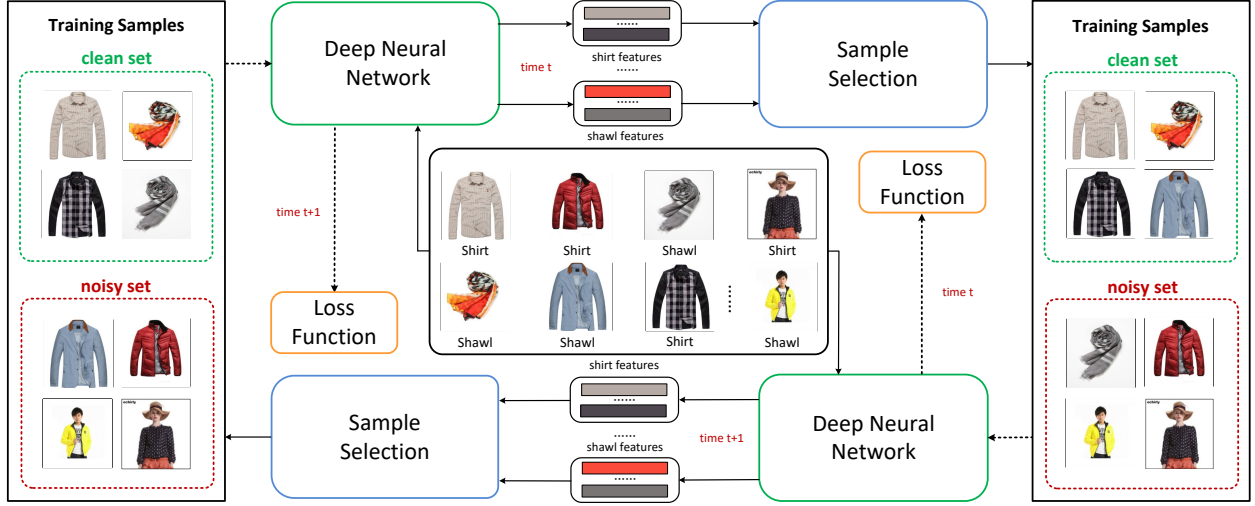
Training Samples

clean set

noisy set

Deep Neural Network

time t

......

shirt features

......

......

shawl features

Sample Selection

Training Samples

clean set

noisy set

time t+1

Loss Function

Shirt

Shirt

Shawl

Shirt

Shawl

Shawl

Shirt

Shawl

Loss Function

time t

Sample Selection

shirt features

......

......

shawl features

......

time t+1

Deep Neural Network